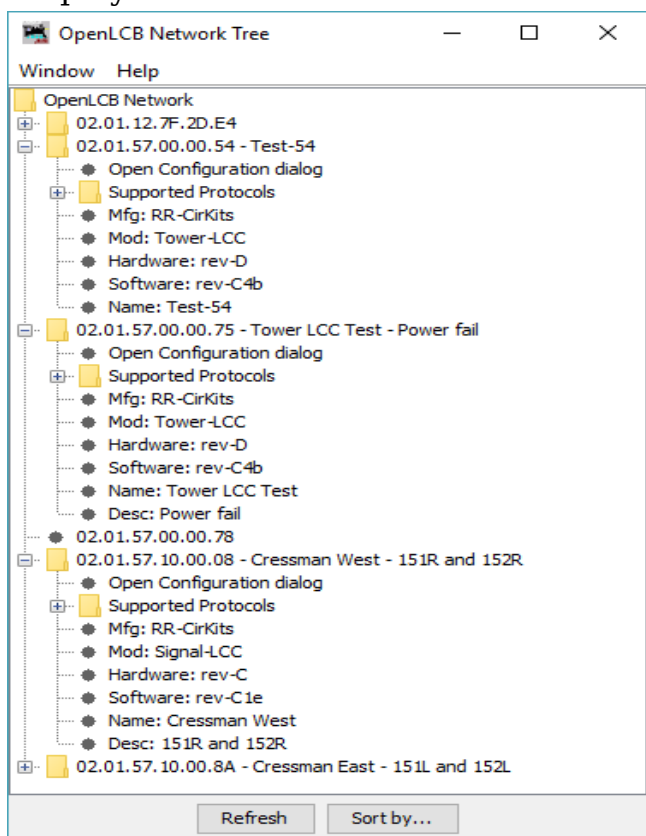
OpenLCB Network Tree

Window Help

OpenLCB Network
02.01.12.7F.2D.E4
02.01.57.00.00.54 - Test-54
Open Configuration dialog
Supported Protocols
Mfg: RR-CirKits
Mod: Tower-LCC
Hardware: rev-D
Software: rev-C4b
Name: Test-54
02.01.57.00.00.75 - Tower LCC Test - Power fail
Open Configuration dialog
Supported Protocols
Mfg: RR-CirKits
Mod: Tower-LCC
Hardware: rev-D
Software: rev-C4b
Name: Tower LCC Test
Desc: Power fail
02.01.57.00.00.78
02.01.57.10.00.08 - Cressman West - 151R and 152R
Open Configuration dialog
Supported Protocols
Mfg: RR-CirKits
Mod: Signal-LCC
Hardware: rev-C
Software: rev-C1e
Name: Cressman West
Desc: 151R and 152R
02.01.57.10.00.8A - Cressman East - 151L and 152L

Refresh
Sort by...